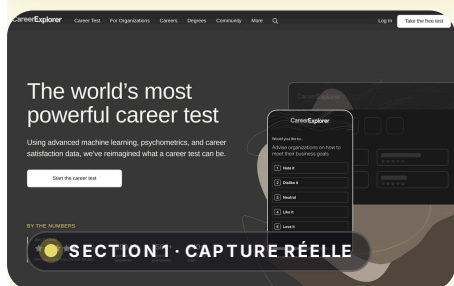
CareerExplorer Career Test For Organizations Careers Degrees Community More Log in Take the free test

The world's most powerful career test

Using advanced machine learning, psychometrics, and career satisfaction data, we've reimagined what a career test can be.

Start the career test

CareerExplorer

Would you like to...

Advise organizations on how to meet their business goals

1 Hate it

2 Dislike it

3 Neutral

4 Like it

5 Love it

BY THE NUMBERS

SECTION 1 · CAPTURE RÉELLE